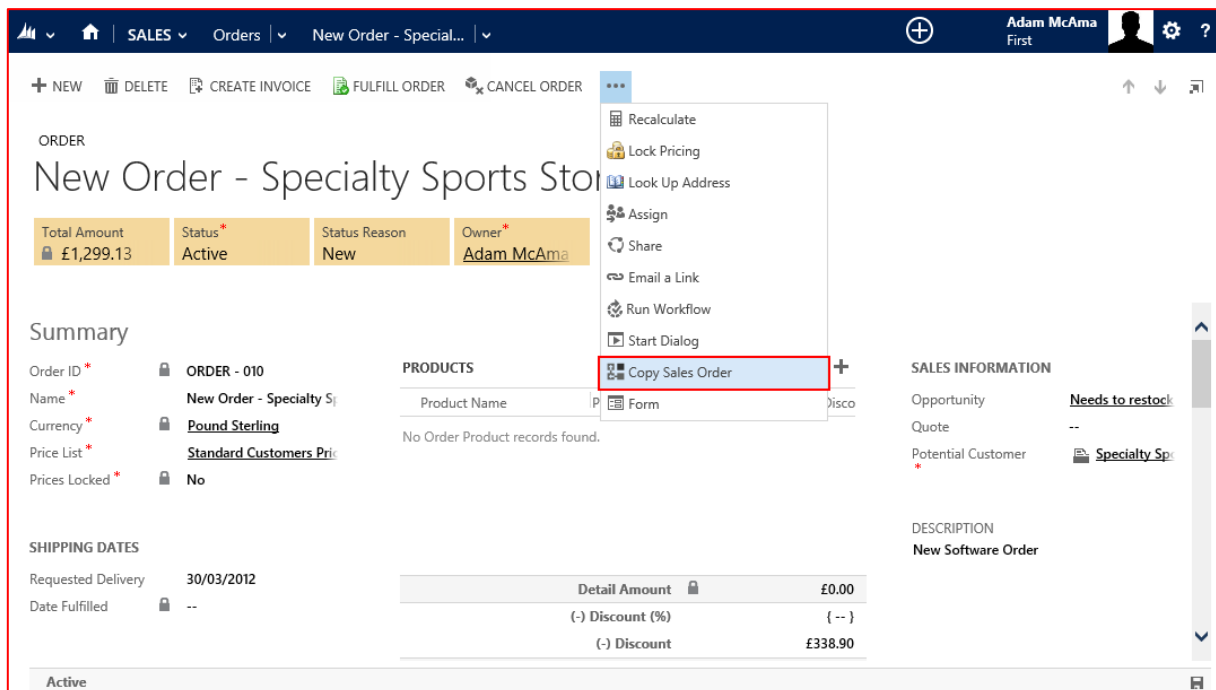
SALES Orders New Order - Special...

Adam McAma
First

+ NEW DELETE CREATE INVOICE FULFILL ORDER CANCEL ORDER ...

Recalculate
Lock Pricing
Look Up Address
Assign
Share
Email a Link
Run Workflow
Start Dialog
Copy Sales Order
Form

ORDER
New Order - Specialty Sports Stor

Total Amount
£1,299.13

Status*
Active

Status Reason
New

Owner*
Adam McAma

Summary

Order ID * ORDER - 010
Name * New Order - Specialty S
Currency * Pound Sterling
Price List * Standard Customers Pric
Prices Locked * No

PRODUCTS +
Product Name P Disco
No Order Product records found.

SALES INFORMATION
Opportunity Needs to restock
Quote --
Potential Customer * Specialty Sp

DESCRIPTION
New Software Order

SHIPPING DATES
Requested Delivery 30/03/2012
Date Fulfilled --

Detail Amount £0.00
(-) Discount (%) { -- }
(-) Discount £338.90

Active